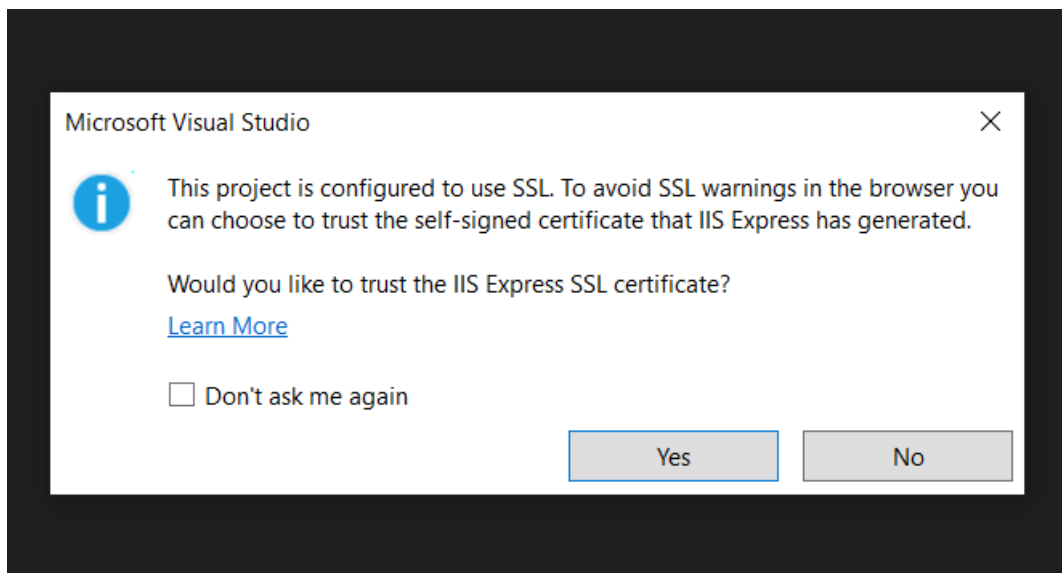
Microsoft Visual Studio

This project is configured to use SSL. To avoid SSL warnings in the browser you can choose to trust the self-signed certificate that IIS Express has generated.

Would you like to trust the IIS Express SSL certificate?

Learn More

Don't ask me again

Yes

No